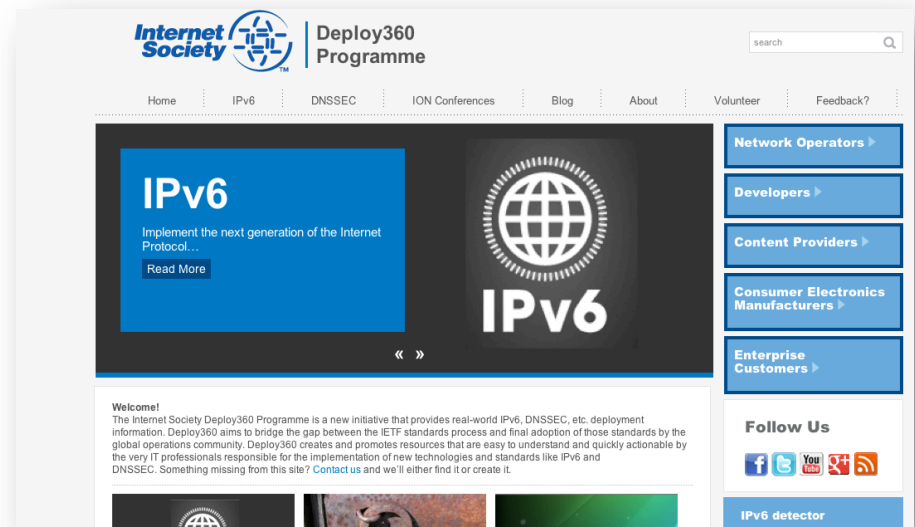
Internet Society TM

Deploy360 Programme

search

Home | IPv6 | DNSSEC | ION Conferences | Blog | About | Volunteer | Feedback?

IPv6

Implement the next generation of the Internet Protocol…

Read More

IPv6

« »

Network Operators

Developers

Content Providers

Consumer Electronics Manufacturers

Enterprise Customers

Welcome!
The Internet Society Deploy360 Programme is a new initiative that provides real-world IPv6, DNSSEC, etc. deployment information. Deploy360 aims to bridge the gap between the IETF standards process and final adoption of those standards by the global operations community. Deploy360 creates and promotes resources that are easy to understand and quickly actionable by the very IT professionals responsible for the implementation of new technologies and standards like IPv6 and DNSSEC. Something missing from this site? Contact us and we'll either find it or create it.

Follow Us

You Tube

IPv6 detector